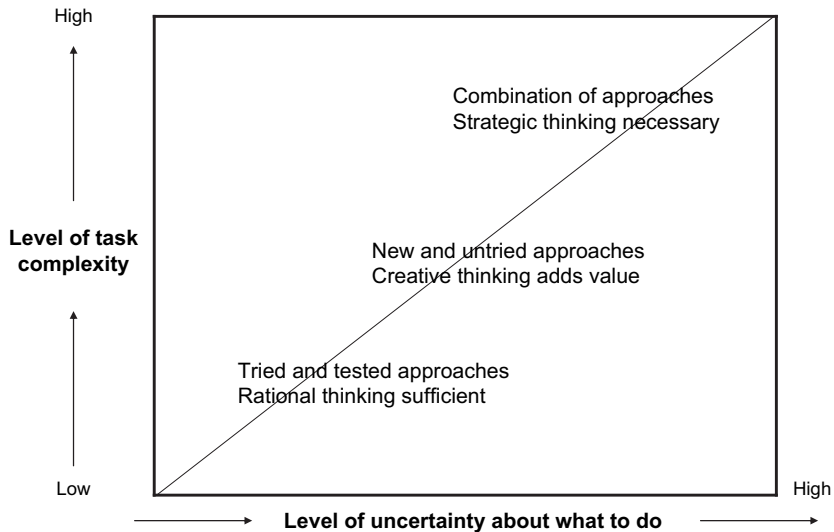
High

Combination of approaches
Strategic thinking necessary

Level of task complexity

New and untried approaches
Creative thinking adds value

Tried and tested approaches
Rational thinking sufficient

Low

High

Level of uncertainty about what to do